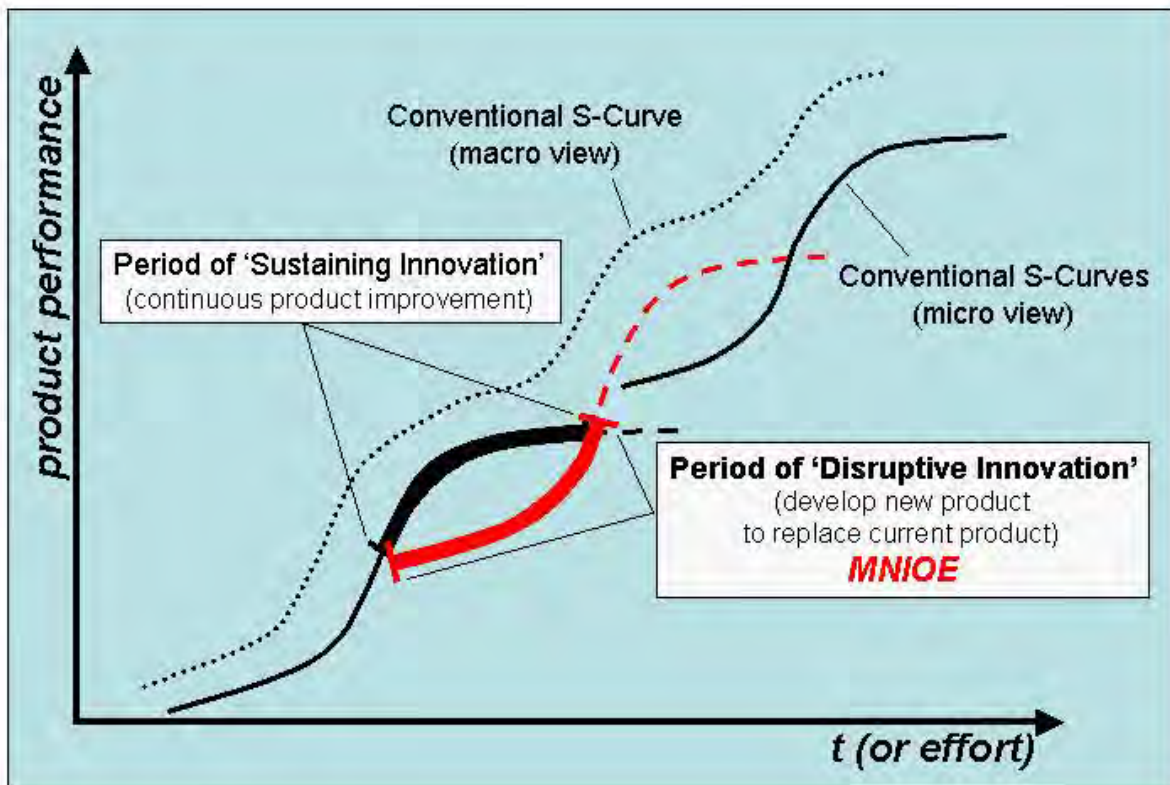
product performance

Conventional S-Curve (macro view)

Period of 'Sustaining Innovation' (continuous product improvement)

Conventional S-Curves (micro view)

Period of 'Disruptive Innovation' (develop new product to replace current product)

MNIOE

t (or effort)